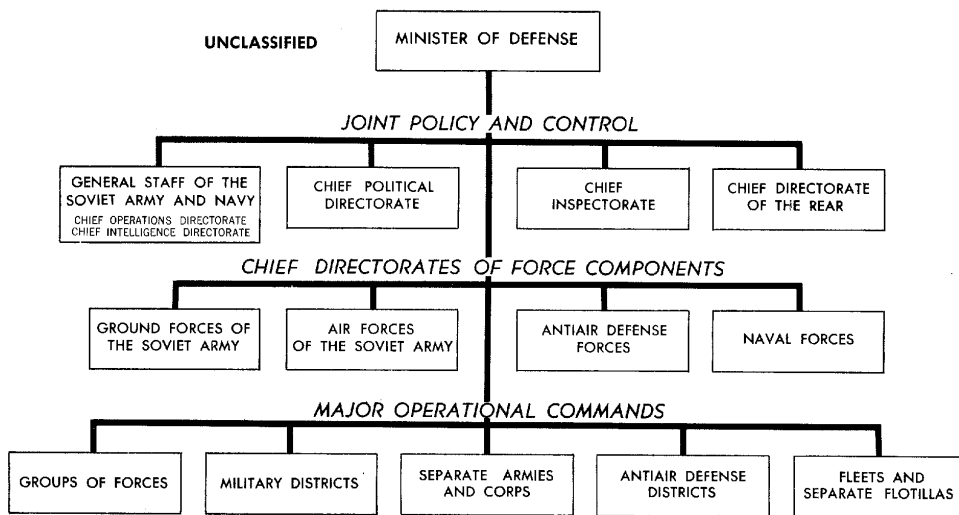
UNCLASSIFIED

MINISTER OF DEFENSE

JOINT POLICY AND CONTROL

GENERAL STAFF OF THE SOVIET ARMY AND NAVY
CHIEF OPERATIONS DIRECTORATE
CHIEF INTELLIGENCE DIRECTORATE

CHIEF POLITICAL DIRECTORATE

CHIEF INSPECTORATE

CHIEF DIRECTORATE OF THE REAR

CHIEF DIRECTORATES OF FORCE COMPONENTS

GROUND FORCES OF THE SOVIET ARMY

AIR FORCES OF THE SOVIET ARMY

ANTIAIR DEFENSE FORCES

NAVAL FORCES

MAJOR OPERATIONAL COMMANDS

GROUPS OF FORCES

MILITARY DISTRICTS

SEPARATE ARMIES AND CORPS

ANTIAIR DEFENSE DISTRICTS

FLEETS AND SEPARATE FLOTILLAS